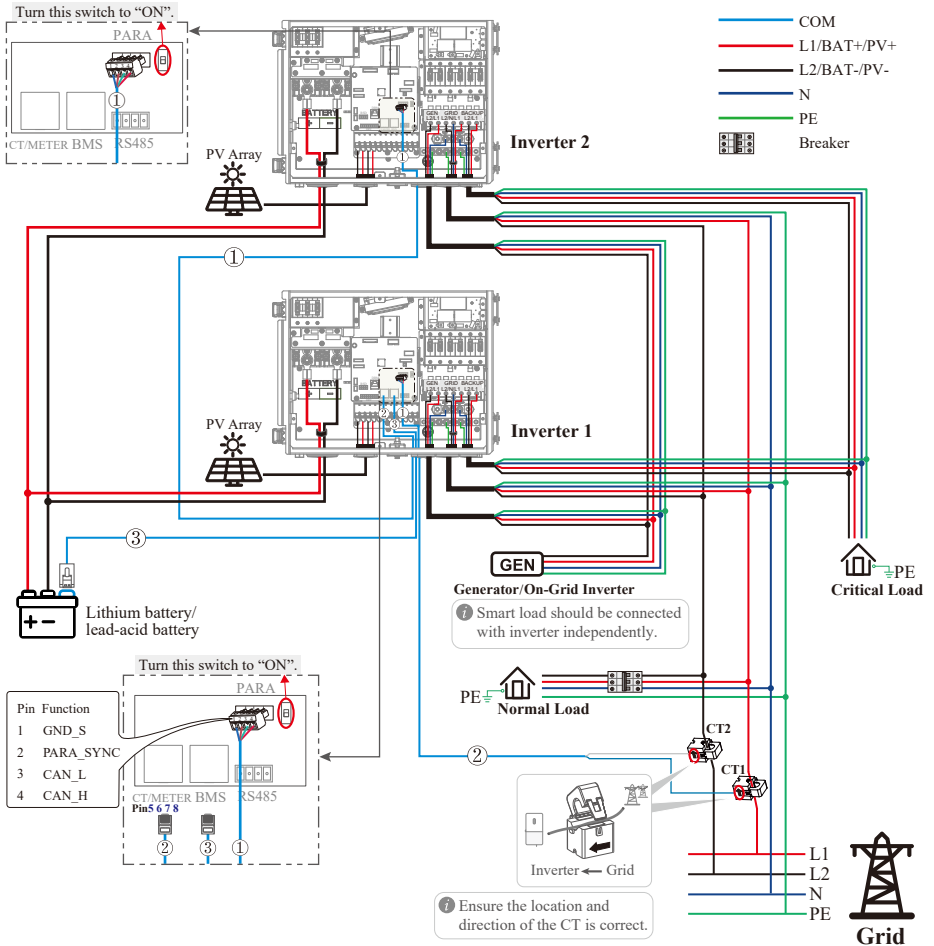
Turn this switch to "ON".

PARA

①

CT/METER BMS RS485

COM
L1/BAT+/PV+
L2/BAT-/PV-
N
PE
Breaker

BATTERY

GEN GRID BACKUP

Inverter 2

PV Array

①

BATTERY

GEN GRID BACKUP

Inverter 1

PV Array

②①③

③

Lithium battery/ lead-acid battery

GEN

Generator/On-Grid Inverter

Smart load should be connected with inverter independently.

PE

Critical Load

PE

Normal Load

Turn this switch to "ON".

PARA

| Pin | Function |
|---|---|
| 1 | GND_S |
| 2 | PARA_SYNC |
| 3 | CAN_L |
| 4 | CAN_H |

CT/METER BMS RS485

Pin5 6 7 8

② ③ ①

②

CT2

CT1

Inverter ← Grid

L1
L2
N
PE

Grid

Ensure the location and direction of the CT is correct.